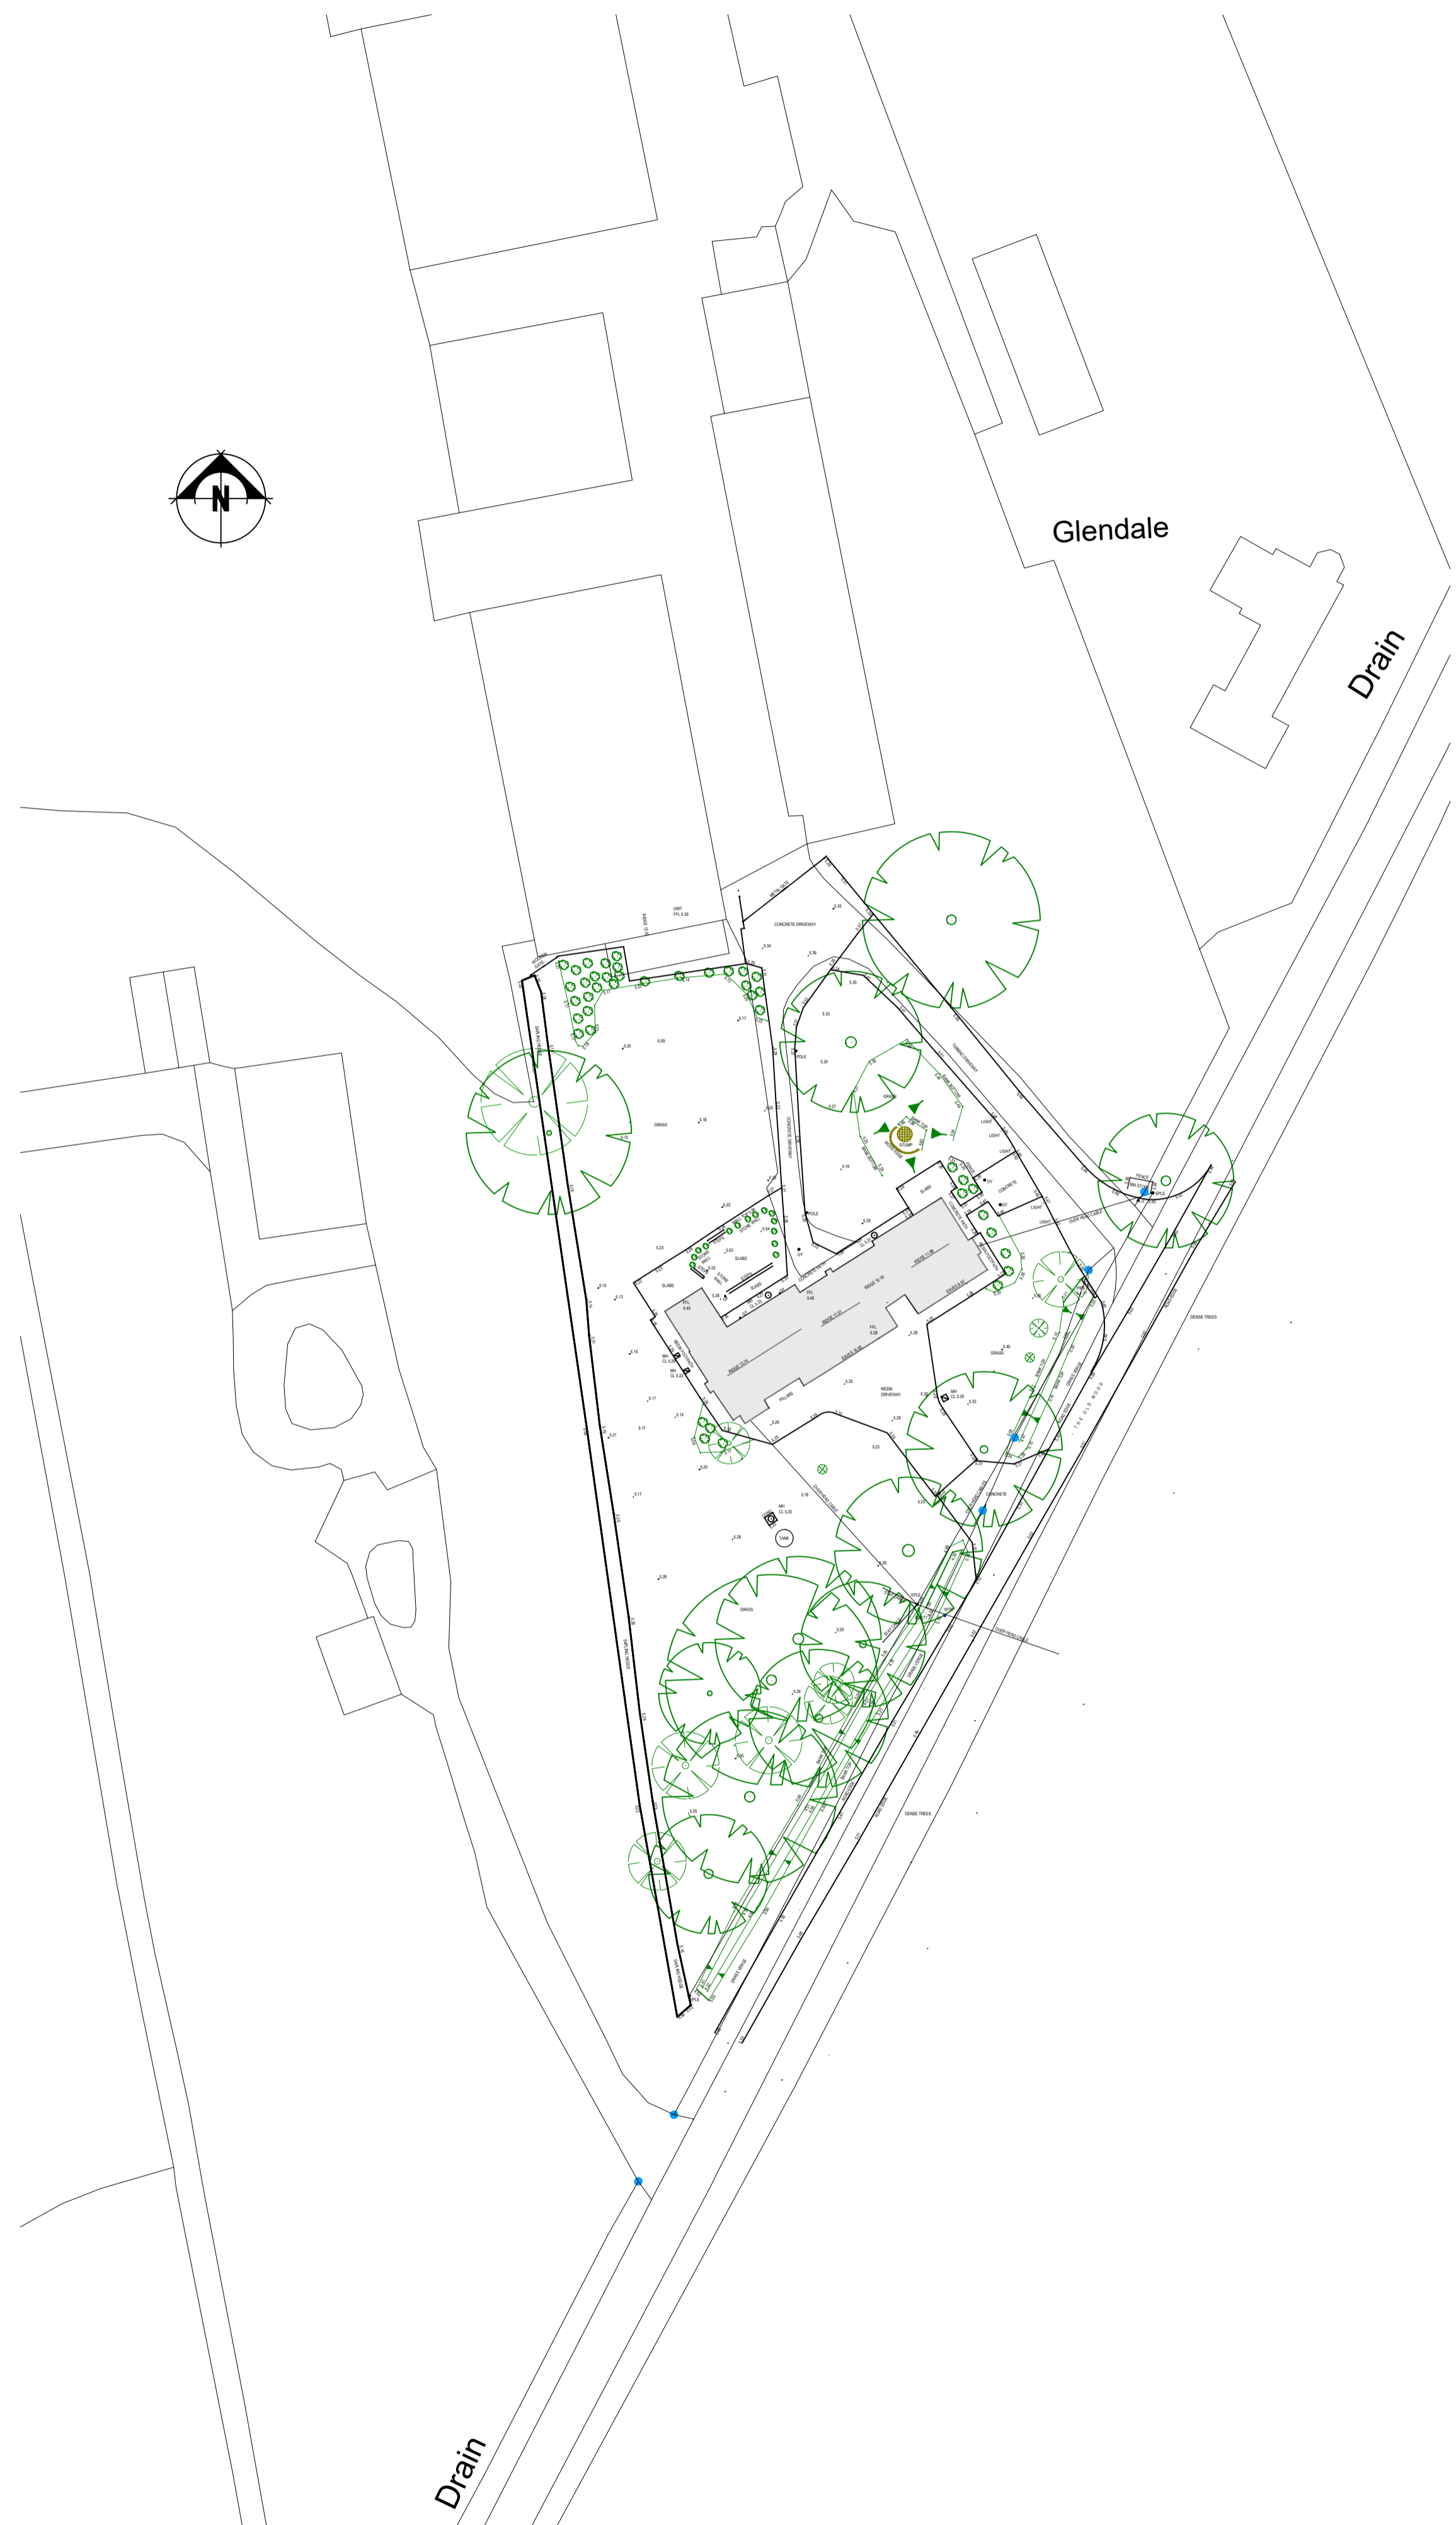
N

Glendale

Drain

CONCRETE DRIVEWAY

UNIT
FFL 5.39

GRASS

SLABS

POLE

STUMP

LIGHT

CONCRETE

FFL
5.46

FFL
5.28

RESIN
DRIVEWAY

GRASS

CONCRETE

PILLARS

TANK

GRASS

OVER HEAD CABLE

DENSE TREES

DENSE TREES

Drain